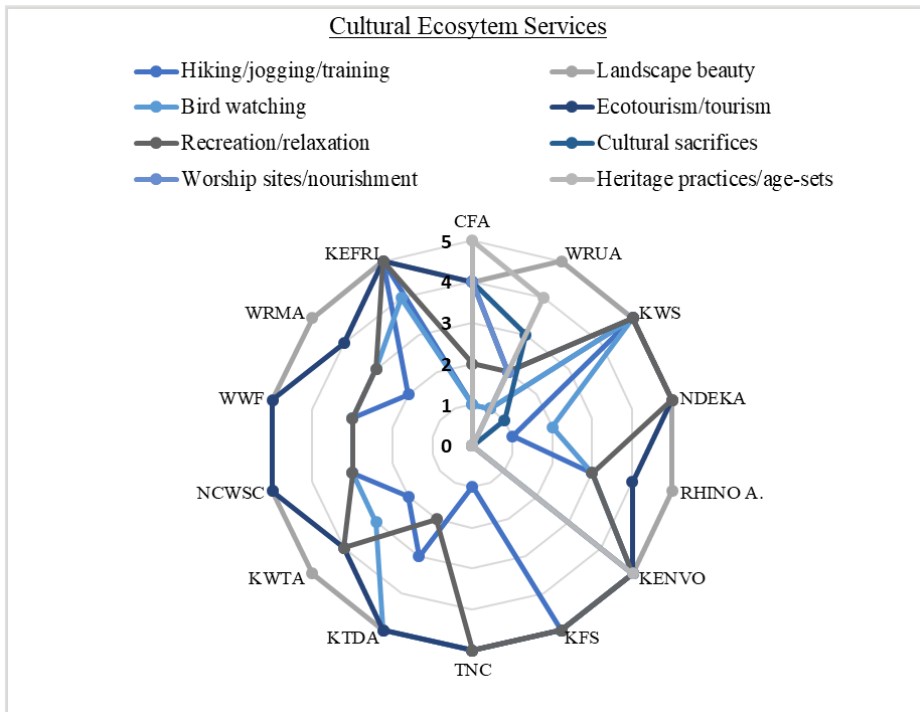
Cultural Ecosytem Services

Hiking/jogging/training
Landscape beauty
Bird watching
Ecotourism/tourism
Recreation/relaxation
Cultural sacrifices
Worship sites/nourishment
Heritage practices/age-sets

CFA
WRUA
KWS
NDEKA
RHINO A.
KENVO
KFS
TNC
KTDA
KWTA
NCWSC
WWF
WRMA
KEFRI

5
4
3
2
1
0